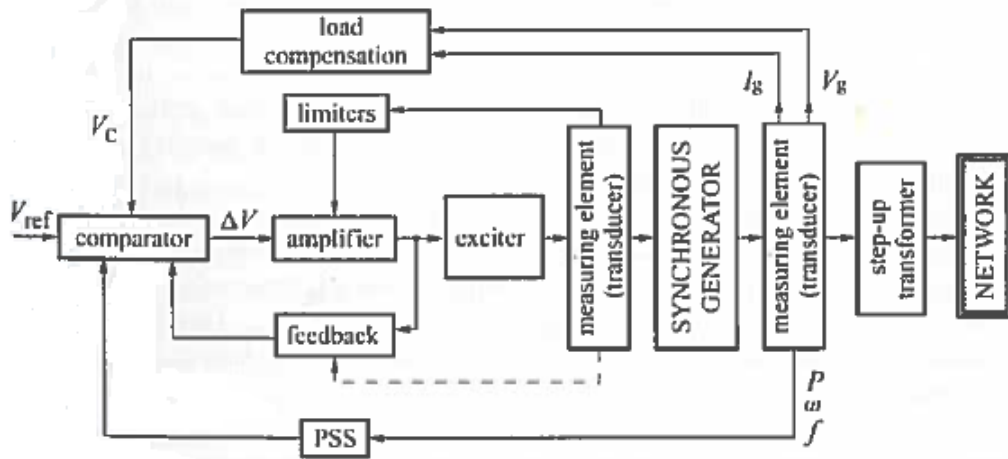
load compensation

$I_g$

$V_g$

limiters

$V_C$

$V_{ref}$

comparator

$\Delta V$

amplifier

exciter

measuring element (transducer)

SYNCHRONOUS GENERATOR

measuring element (transducer)

step-up transformer

NETWORK

feedback

$P$
$\omega$
$f$

PSS